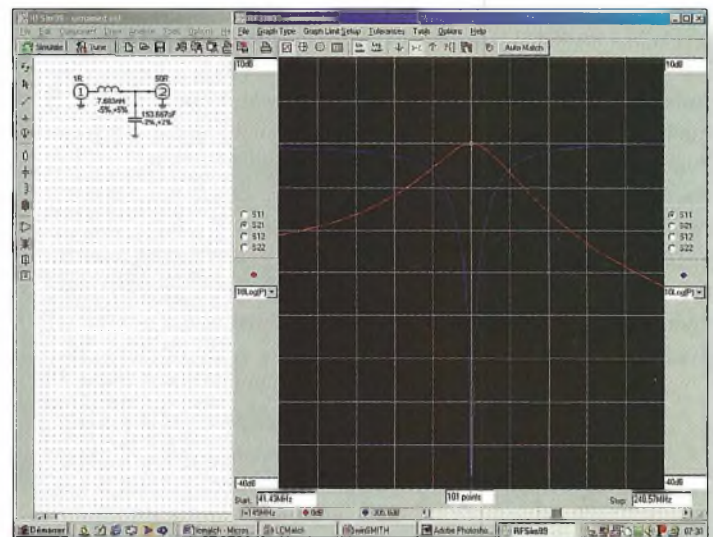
RFSim99 - unnamed.ckt
File Edit Component Draw Analyse Tools Options He
Simulate Tune
1R
50R
1
2
7.693nH
-5%,+5%
153.667pF
-2%,+2%
File Graph Type Graph Limit Setup Tolerances Tools Options Help
Auto Match
10dB
10dB
S11
S21
S12
S22
S11
S21
S12
S22
10Log(P)
10Log(P)
-40dB
-40dB
Start 41.43MHz
101 points
Stop 248.57MHz
Démarrer
lcmatch - Micros...
LCMatch
winSMITH
Adobe Photosho...
RFSim99
07:30